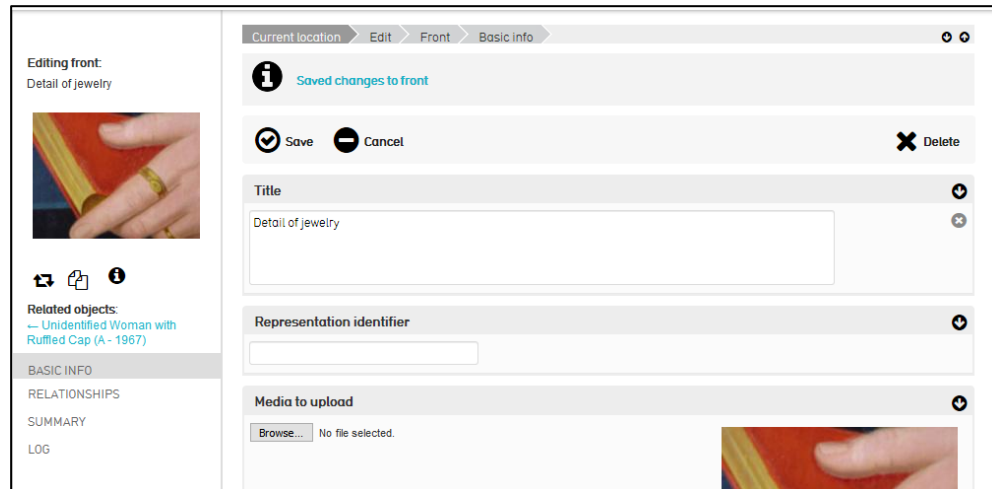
Editing front:
Detail of jewelry

Related objects:
← Unidentified Woman with Ruffled Cap (A - 1967)

BASIC INFO
RELATIONSHIPS
SUMMARY
LOG

Current location
Edit
Front
Basic info

Saved changes to front

Save
Cancel
Delete

Title

Detail of jewelry

Representation identifier

Media to upload

Browse...
No file selected.